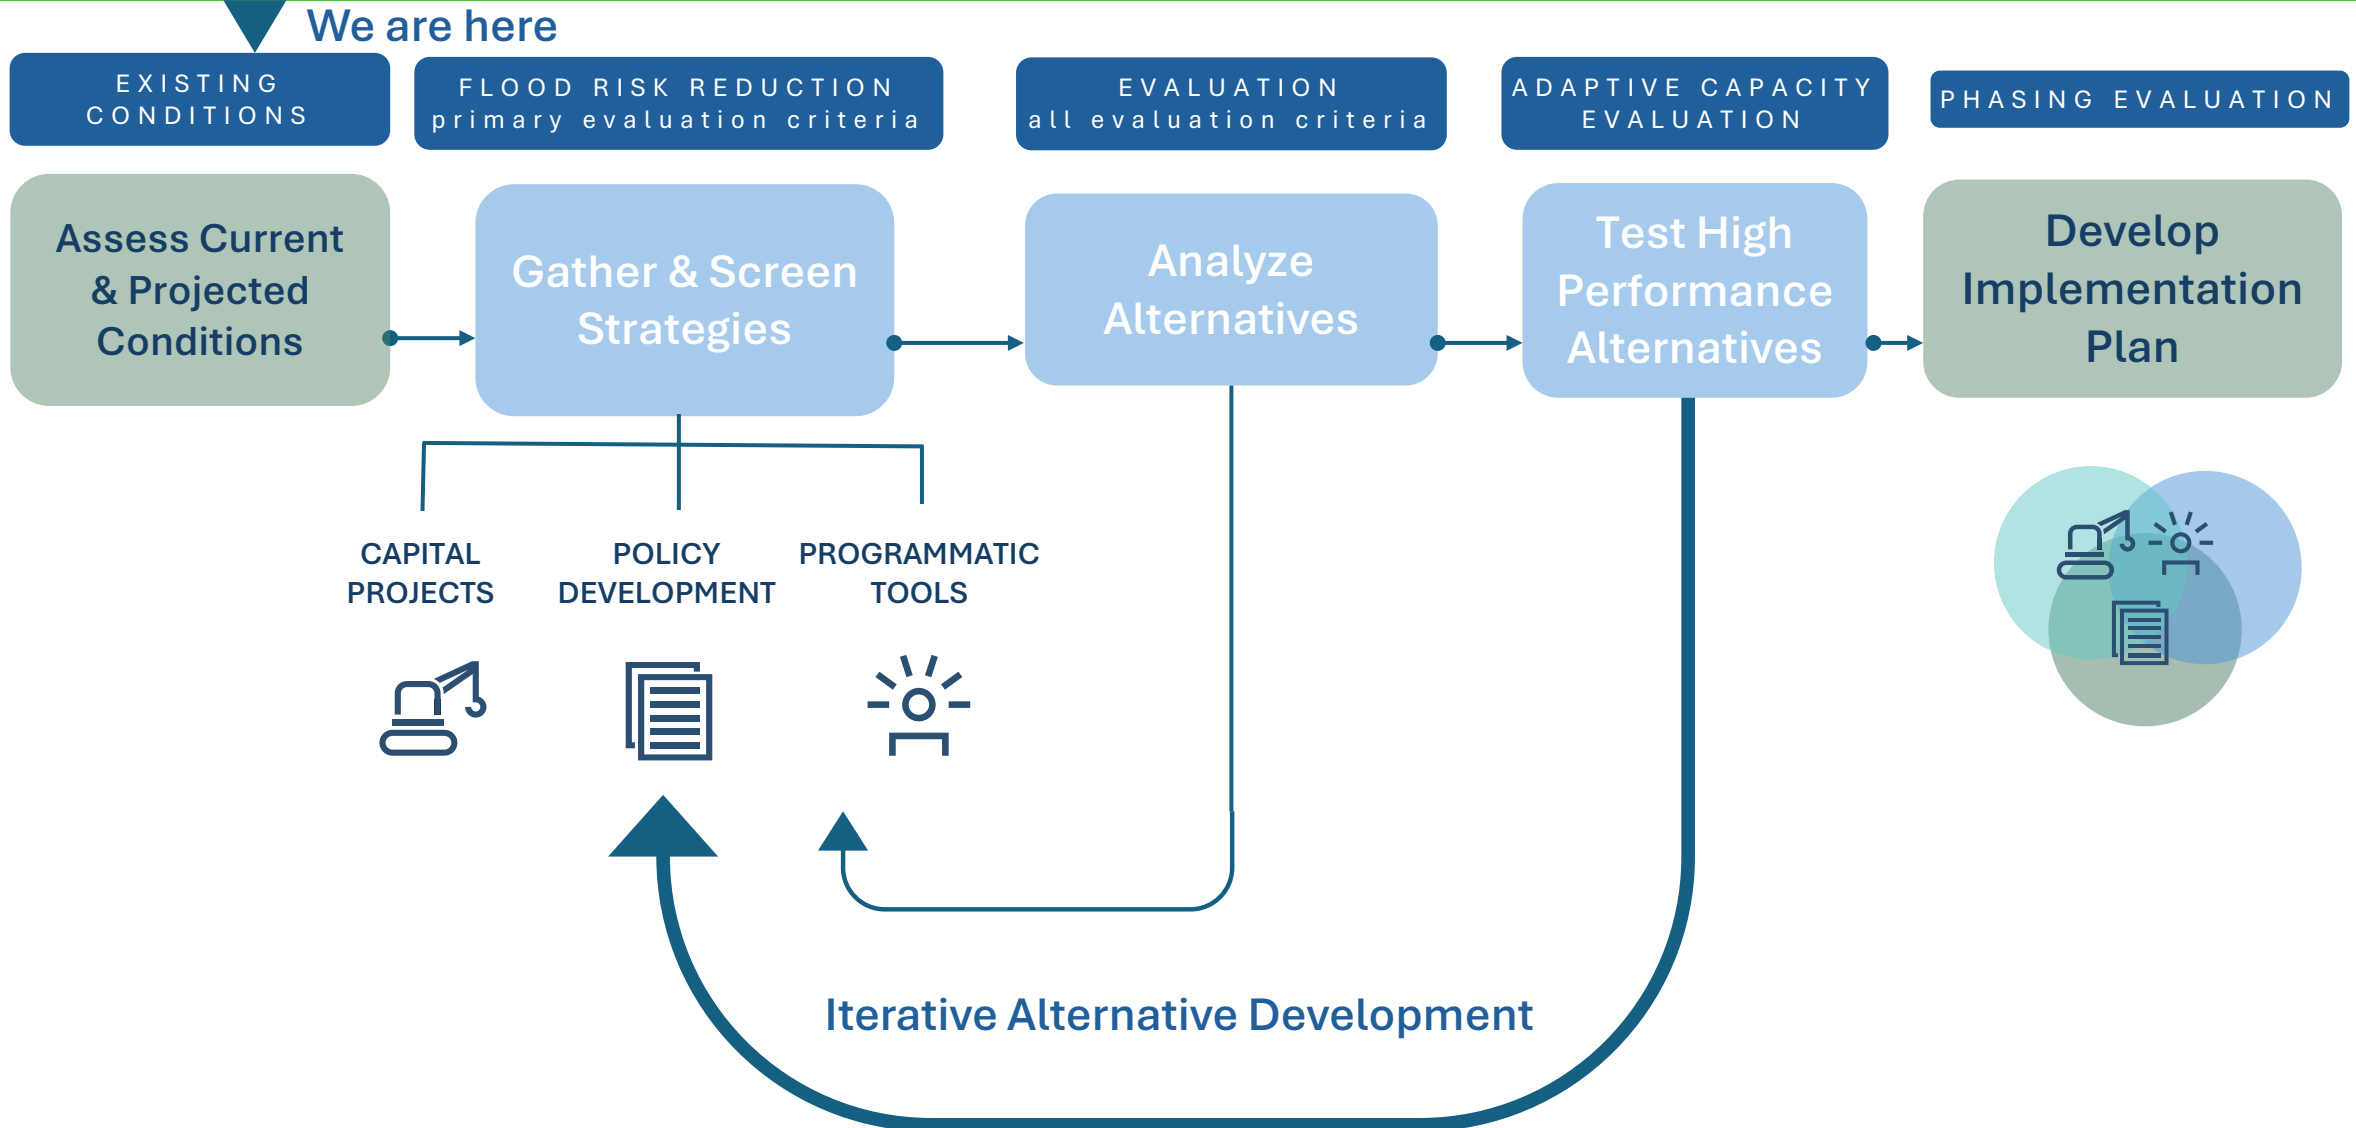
We are here

EXISTING CONDITIONS

FLOOD RISK REDUCTION
primary evaluation criteria

EVALUATION
all evaluation criteria

ADAPTIVE CAPACITY EVALUATION

PHASING EVALUATION

Assess Current & Projected Conditions

Gather & Screen Strategies

Analyze Alternatives

Test High Performance Alternatives

Develop Implementation Plan

CAPITAL PROJECTS

POLICY DEVELOPMENT

PROGRAMMATIC TOOLS

Iterative Alternative Development